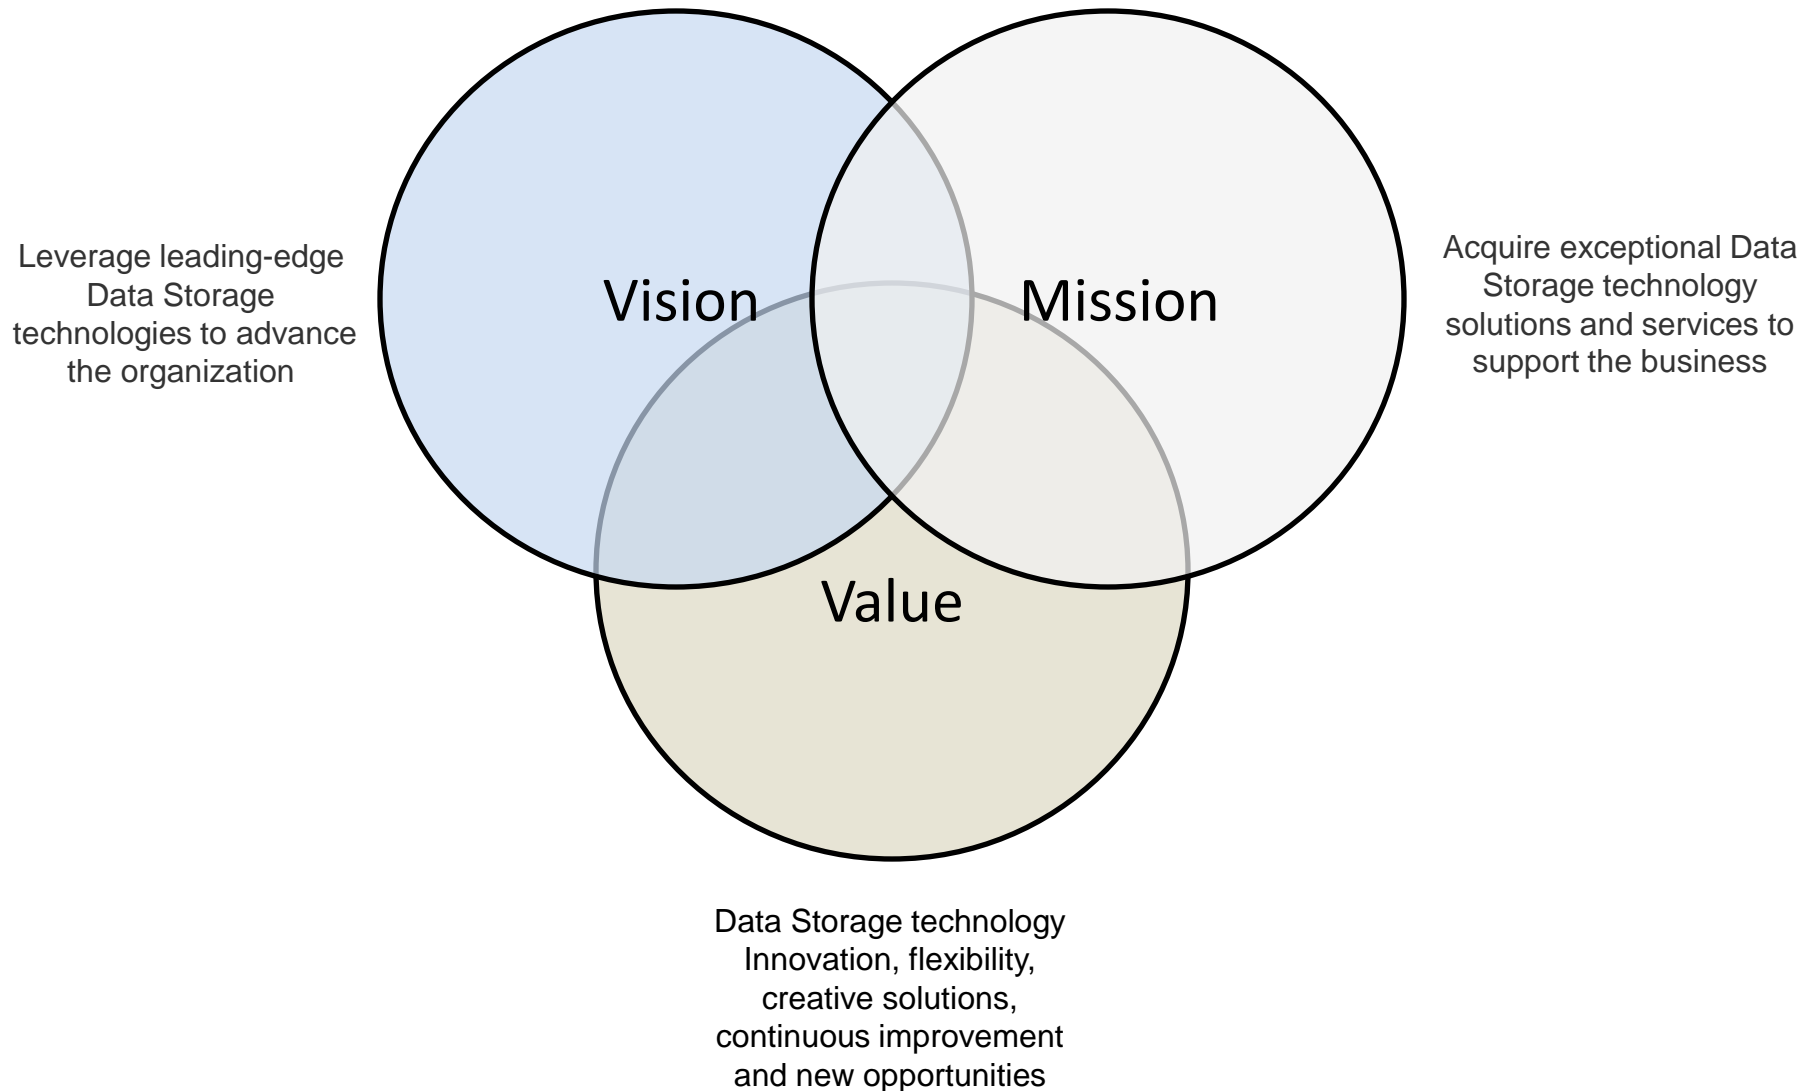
Leverage leading-edge Data Storage technologies to advance the organization

Vision

Mission

Acquire exceptional Data Storage technology solutions and services to support the business

Value

Data Storage technology Innovation, flexibility, creative solutions, continuous improvement and new opportunities